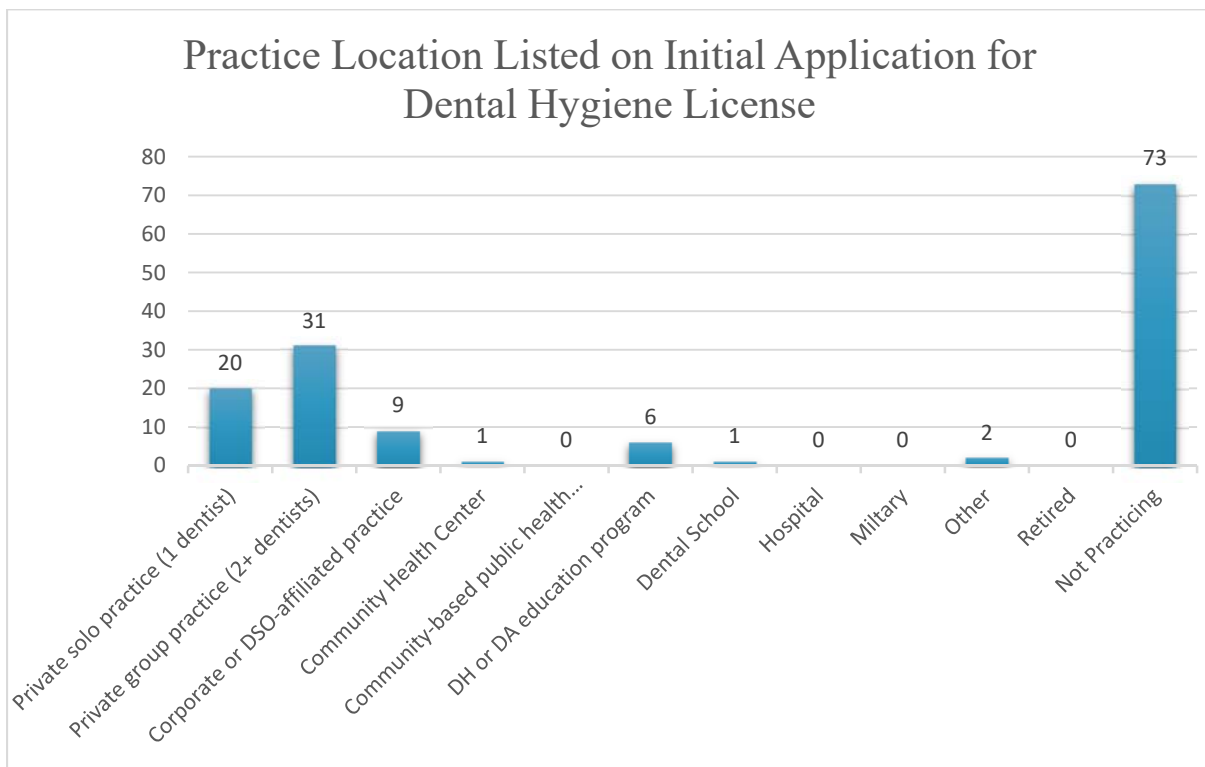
Practice Location Listed on Initial Application for Dental Hygiene License

80
70
60
50
40
30
20
10
0

20
31
9
1
0
6
1
0
0
2
0
73

Private solo practice (1 dentist)
Private group practice (2+ dentists)
Corporate or DSO-affiliated practice
Community Health Center
Community-based public health...
DH or DA education program
Dental School
Hospital
Miltary
Other
Retired
Not Practicing